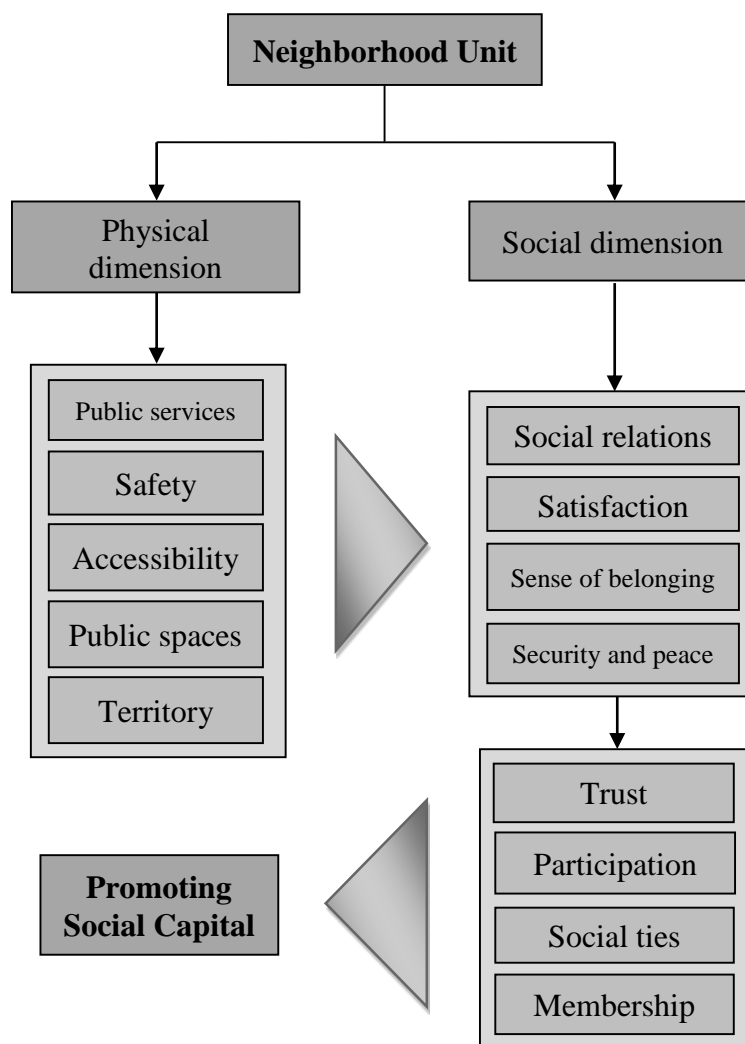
Neighborhood Unit

Physical dimension

Social dimension

Public services

Safety

Accessibility

Public spaces

Territory

Social relations

Satisfaction

Sense of belonging

Security and peace

Trust

Participation

Social ties

Membership

Promoting Social Capital